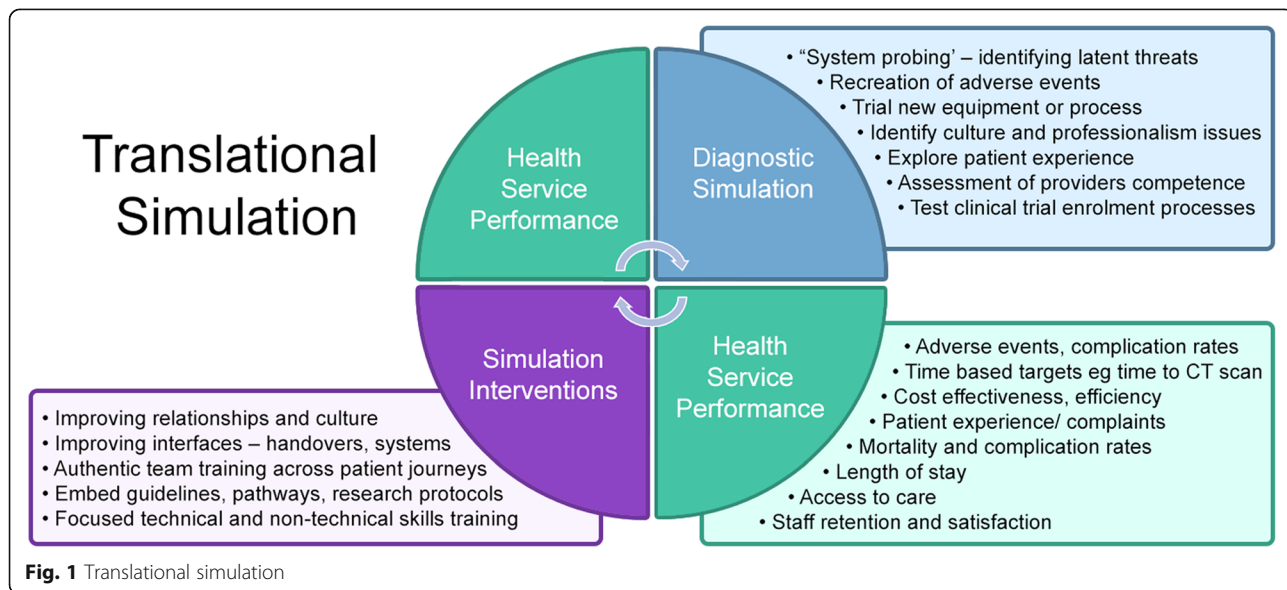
Translational Simulation

Health Service Performance

Diagnostic Simulation

• "System probing' – identifying latent threats
• Recreation of adverse events
• Trial new equipment or process
• Identify culture and professionalism issues
• Explore patient experience
• Assessment of providers competence
• Test clinical trial enrolment processes

Simulation Interventions

• Improving relationships and culture
• Improving interfaces – handovers, systems
• Authentic team training across patient journeys
• Embed guidelines, pathways, research protocols
• Focused technical and non-technical skills training

Health Service Performance

• Adverse events, complication rates
• Time based targets eg time to CT scan
• Cost effectiveness, efficiency
• Patient experience/ complaints
• Mortality and complication rates
• Length of stay
• Access to care
• Staff retention and satisfaction

Fig. 1 Translational simulation